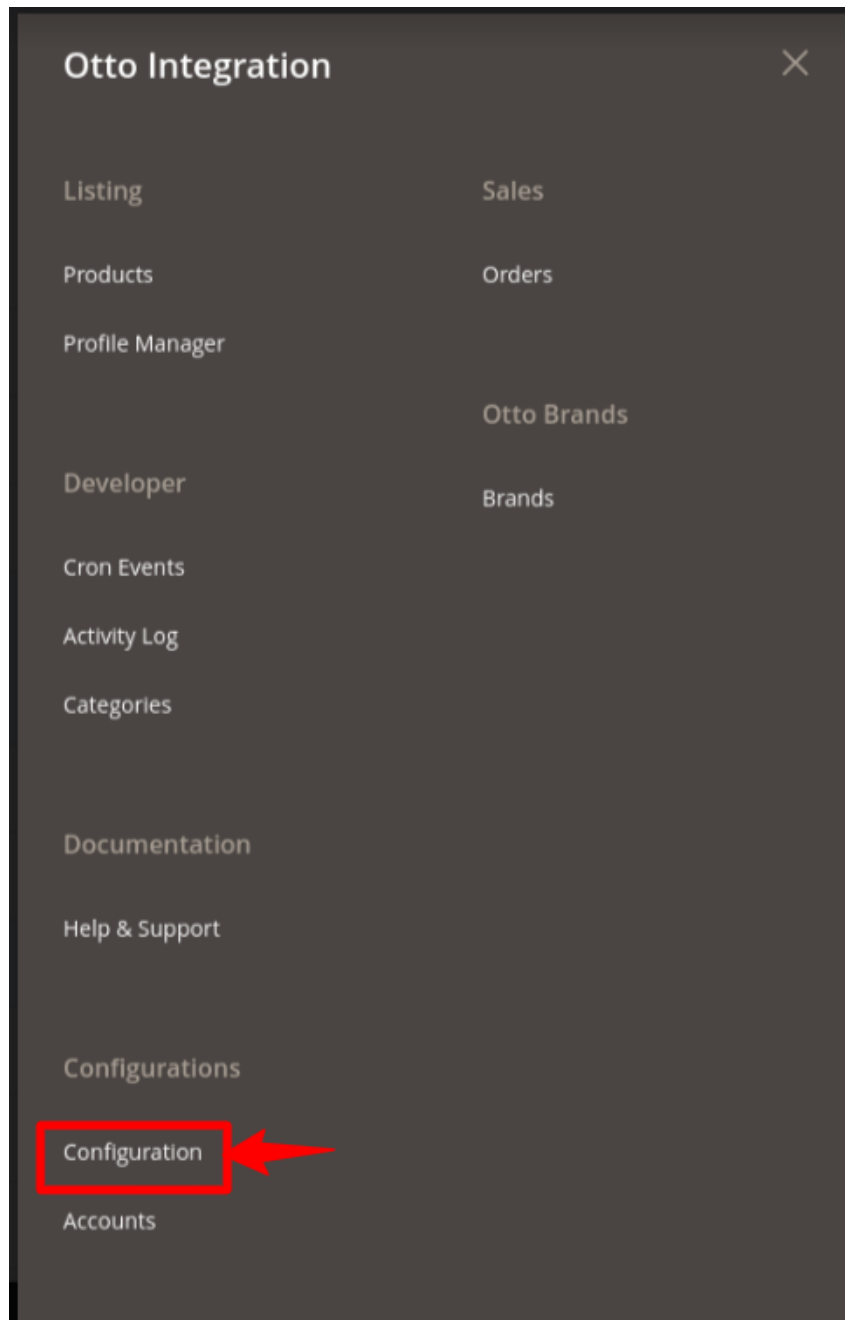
Otto Integration

×

Listing

Products

Profile Manager

Developer

Cron Events

Activity Log

Categories

Documentation

Help & Support

Configurations

Configuration

Accounts

Sales

Orders

Otto Brands

Brands